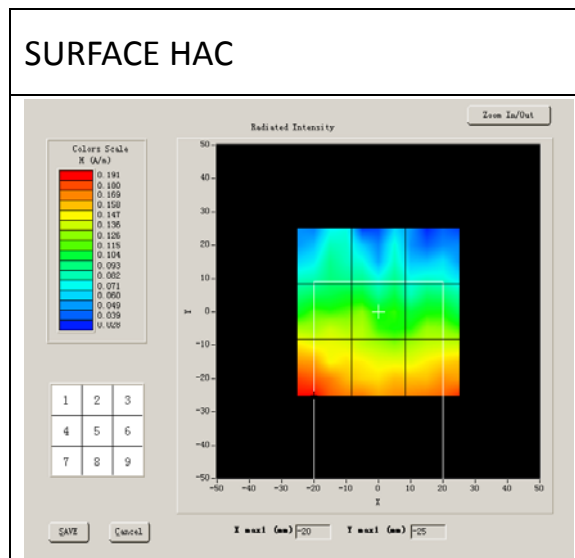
SURFACE HAC

Zoom In/Out

Radiated Intensity

Colors Scale
H (A/m)
0.191
0.180
0.169
0.158
0.147
0.136
0.126
0.115
0.104
0.093
0.082
0.071
0.060
0.049
0.039
0.028

| 1 | 2 | 3 |
|---|---|---|
| 4 | 5 | 6 |
| 7 | 8 | 9 |

50
40
30
20
10
0
-10
-20
-30
-40
-50
Y

-50 -40 -30 -20 -10 0 10 20 30 40 50
X

SAVE Cancel

X maxi (mm) -20 Y maxi (mm) -25